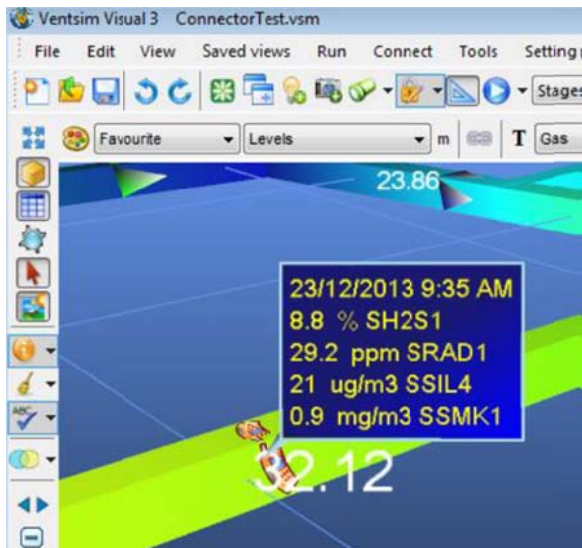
Ventsim Visual 3 ConnectorTest.vsm

File Edit View Saved views Run Connect Tools Setting

Stages

Favourite Levels m T Gas

23.86

23/12/2013 9:35 AM
8.8 % SH2S1
29.2 ppm SRAD1
21 ug/m3 SSIL4
0.9 mg/m3 SSMK1

32.12